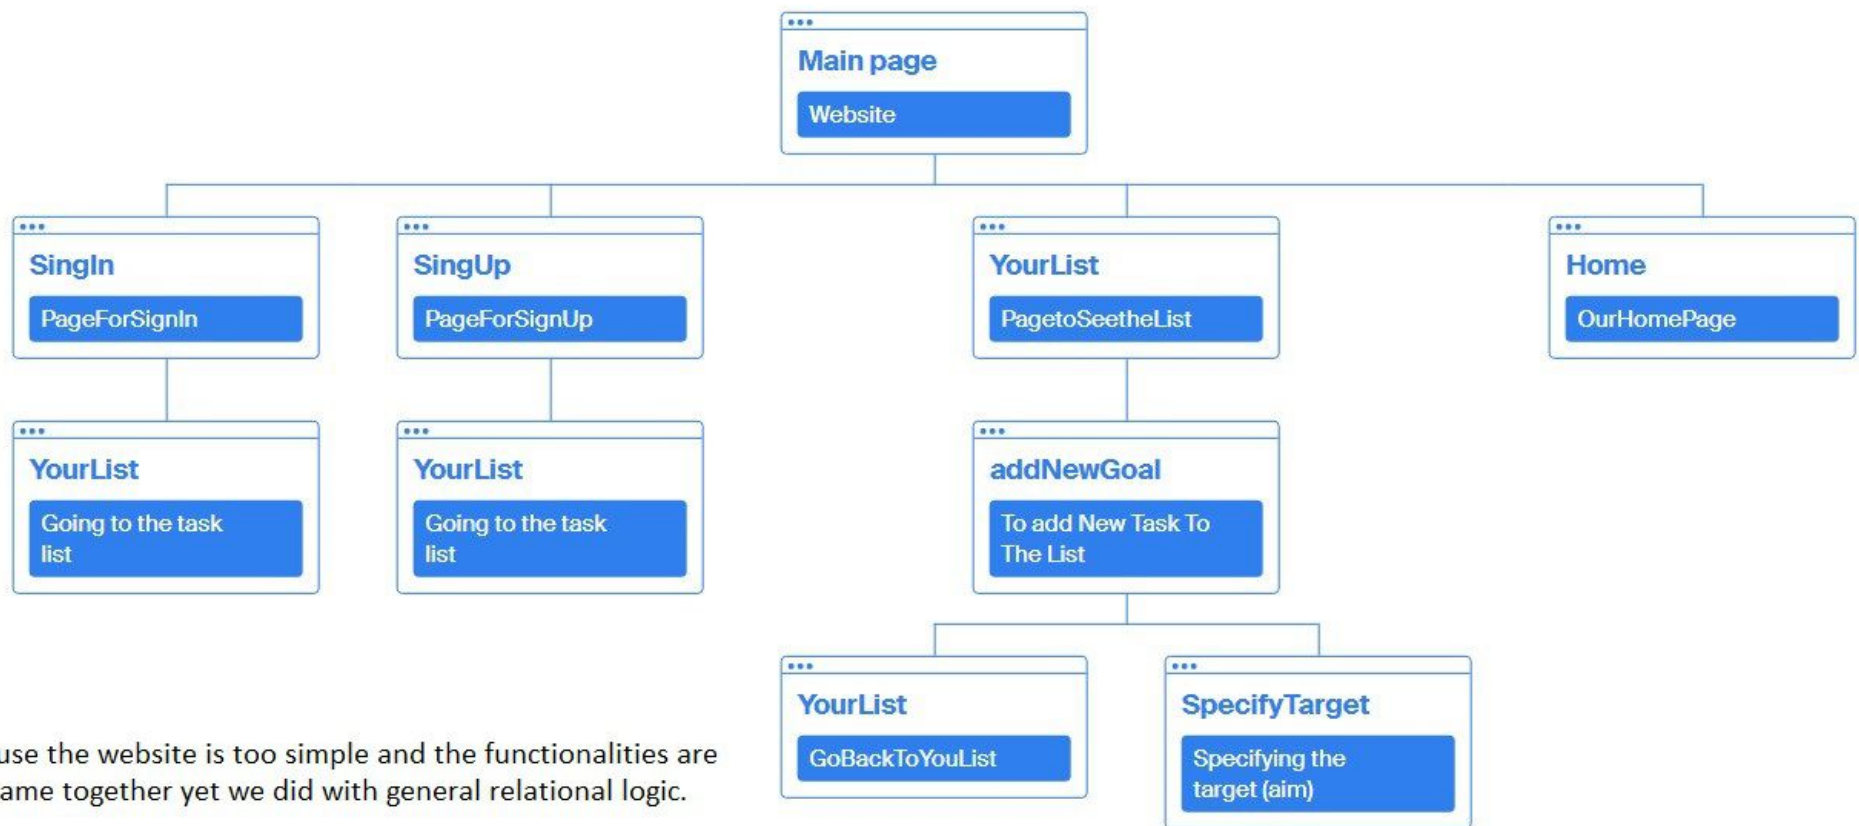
Main page

Website

SingIn

PageForSignIn

SingUp

PageForSignUp

YourList

PagetoSeetheList

Home

OurHomePage

YourList

Going to the task list

YourList

Going to the task list

addNewGoal

To add New Task To The List

YourList

GoBackToYouList

SpecifyTarget

Specifying the target (aim)

use the website is too simple and the functionalities are ame together yet we did with general relational logic.